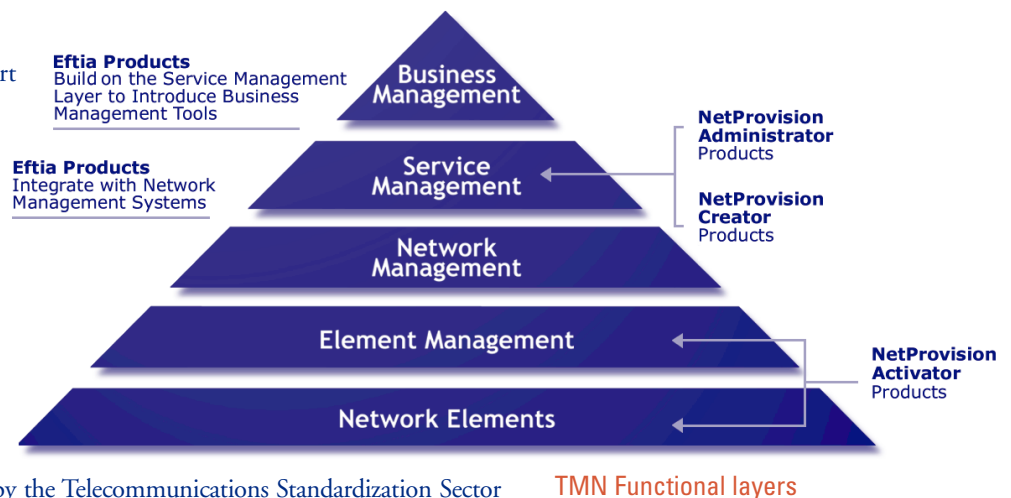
rt

Eftia Products
Build on the Service Management Layer to Introduce Business Management Tools

Eftia Products
Integrate with Network Management Systems

Business Management

Service Management

Network Management

Element Management

Network Elements

NetProvision Administrator Products

NetProvision Creator Products

NetProvision Activator Products

by the Telecommunications Standardization Sector

TMN Functional layers